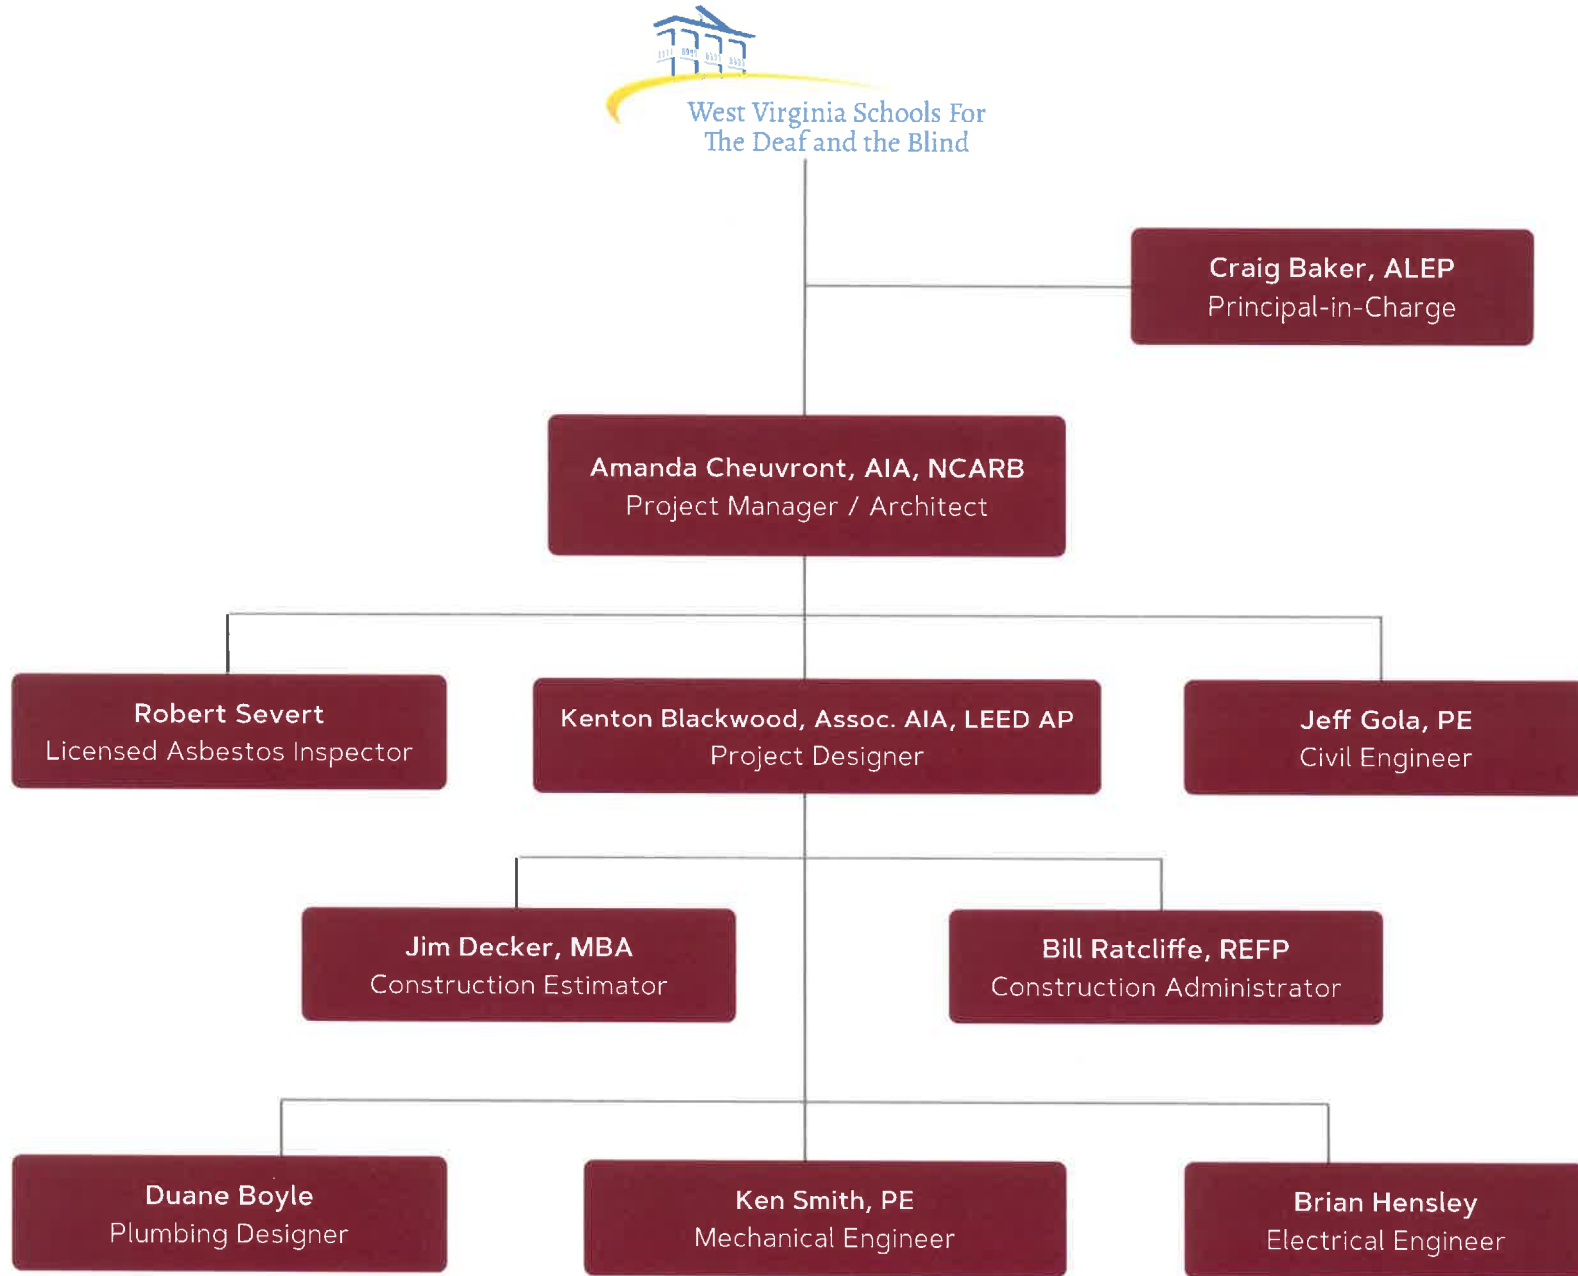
West Virginia Schools For The Deaf and the Blind

Craig Baker, ALEP
Principal-in-Charge

Amanda Cheuvront, AIA, NCARB
Project Manager / Architect

Robert Severt
Licensed Asbestos Inspector

Kenton Blackwood, Assoc. AIA, LEED AP
Project Designer

Jeff Gola, PE
Civil Engineer

Jim Decker, MBA
Construction Estimator

Bill Ratcliffe, REFP
Construction Administrator

Duane Boyle
Plumbing Designer

Ken Smith, PE
Mechanical Engineer

Brian Hensley
Electrical Engineer